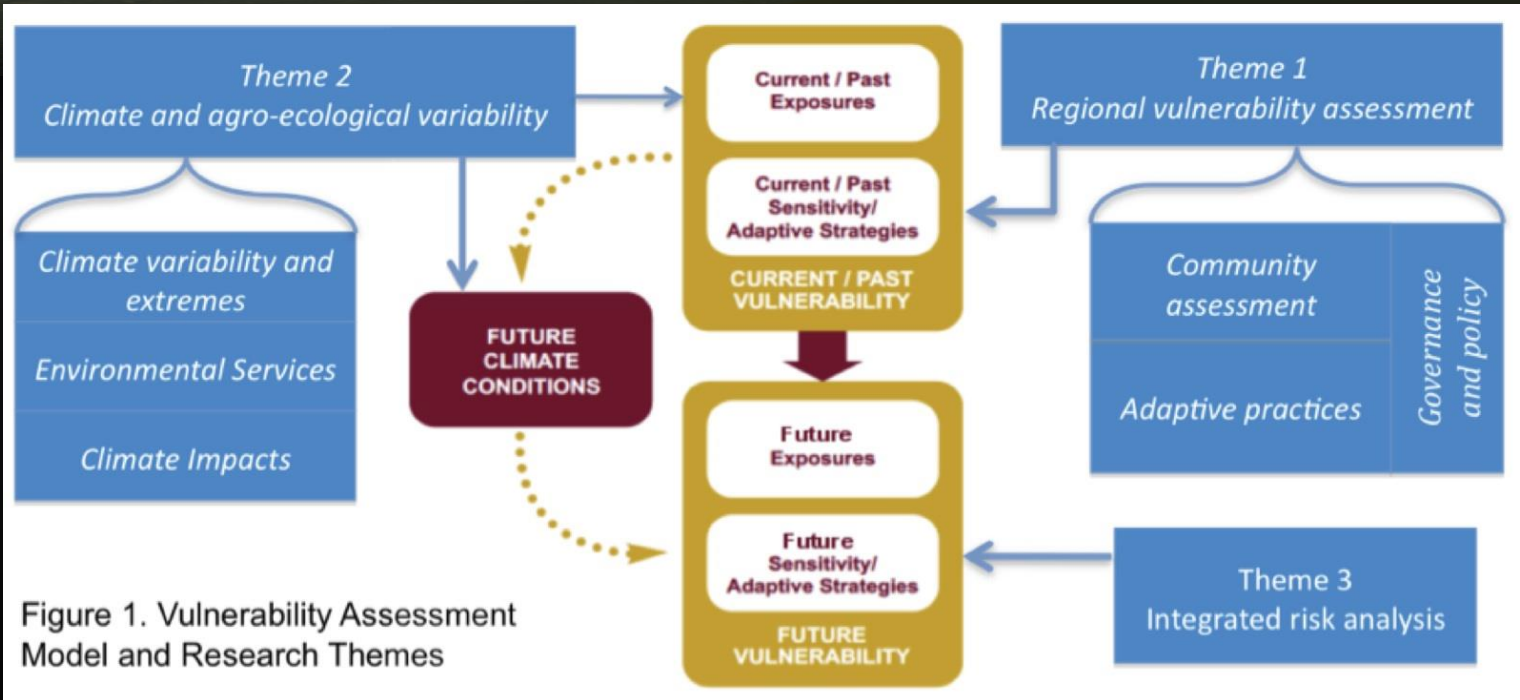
Theme 2
Climate and agro-ecological variability

Climate variability and extremes

Environmental Services

Climate Impacts

Current / Past Exposures

Current / Past Sensitivity/ Adaptive Strategies

CURRENT / PAST VULNERABILITY

FUTURE CLIMATE CONDITIONS

Future Exposures

Future Sensitivity/ Adaptive Strategies

FUTURE VULNERABILITY

Theme 1
Regional vulnerability assessment

Community assessment

Adaptive practices

Governance and policy

Theme 3
Integrated risk analysis

Figure 1. Vulnerability Assessment Model and Research Themes